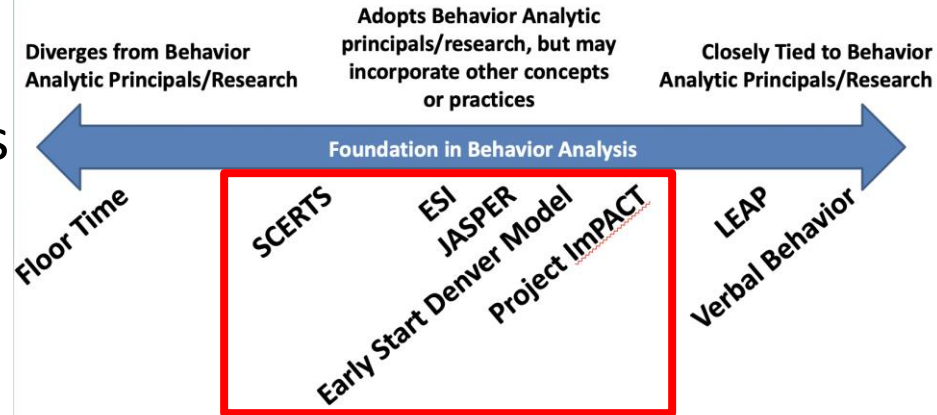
Diverges from Behavior Analytic Principals/Research

Adopts Behavior Analytic principals/research, but may incorporate other concepts or practices

Closely Tied to Behavior Analytic Principals/Research

Foundation in Behavior Analysis

Floor Time

SCERTS

ESI

JASPER

Early Start Denver Model

Project ImPACT

LEAP

Verbal Behavior